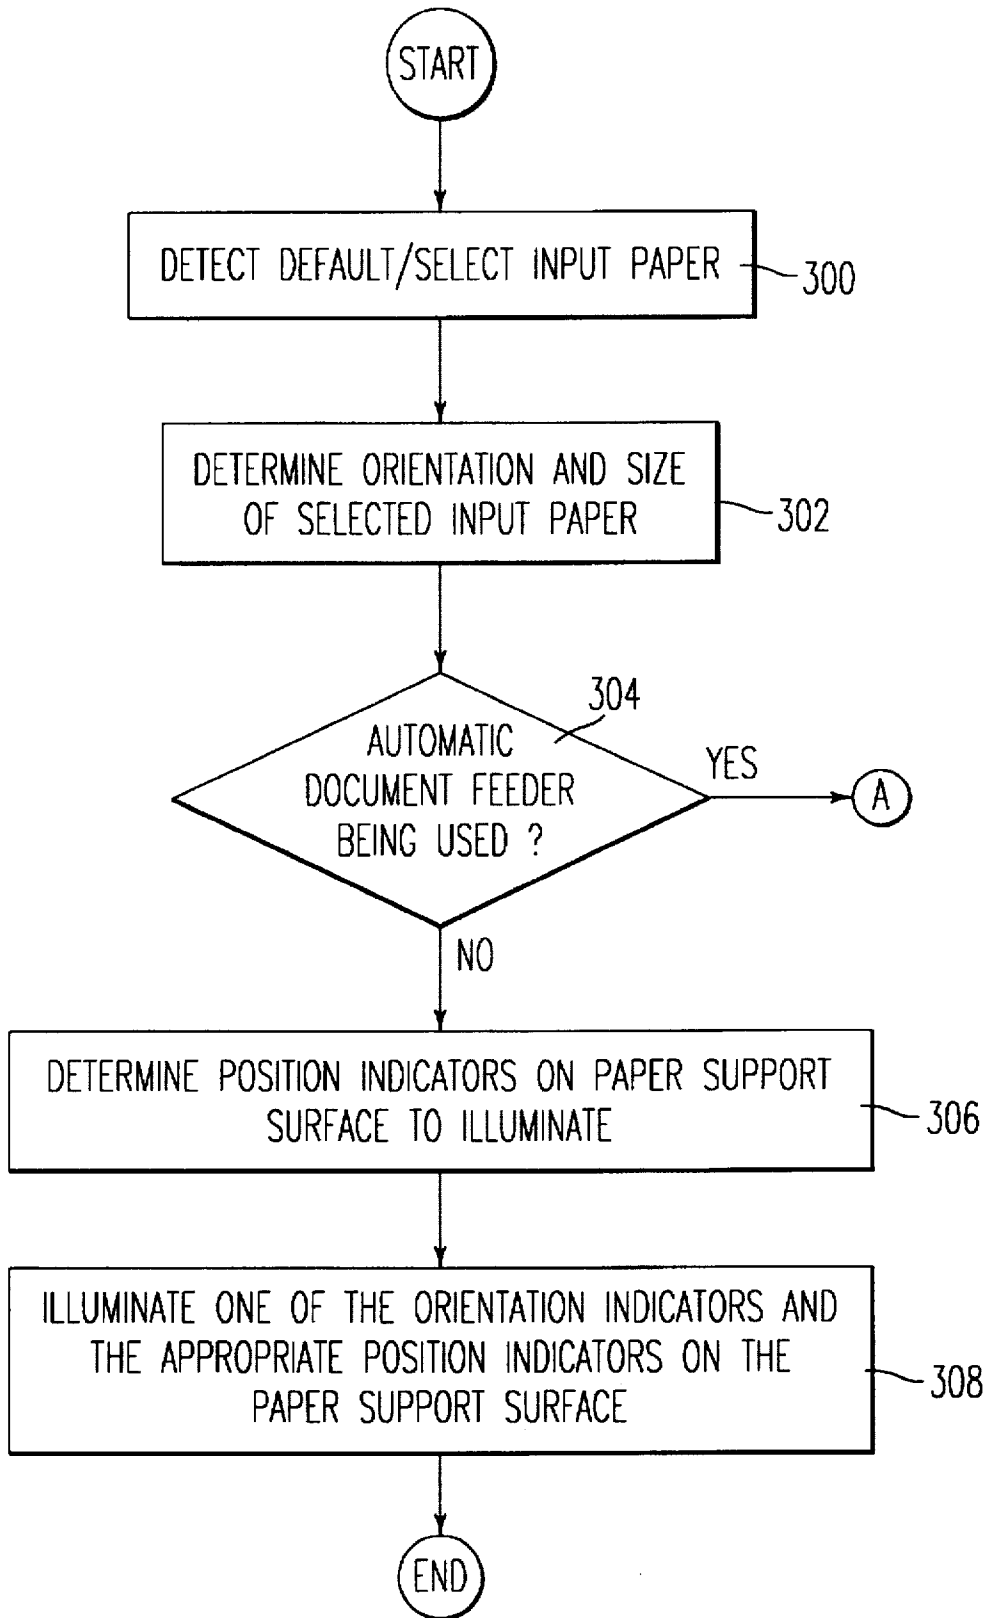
START

DETECT DEFAULT/SELECT INPUT PAPER

300

DETERMINE ORIENTATION AND SIZE OF SELECTED INPUT PAPER

302

304

AUTOMATIC DOCUMENT FEEDER BEING USED ?

YES

A

NO

DETERMINE POSITION INDICATORS ON PAPER SUPPORT SURFACE TO ILLUMINATE

306

ILLUMINATE ONE OF THE ORIENTATION INDICATORS AND THE APPROPRIATE POSITION INDICATORS ON THE PAPER SUPPORT SURFACE

308

END